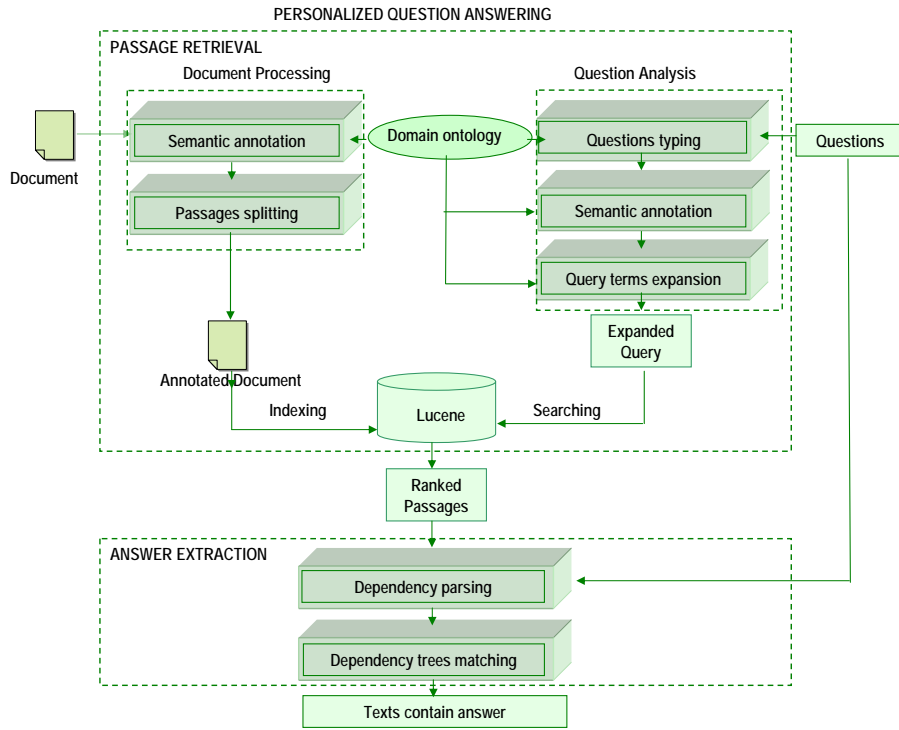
PERSONALIZED QUESTION ANSWERING

PASSAGE RETRIEVAL

Document Processing

Question Analysis

Document

Semantic annotation

Domain ontology

Questions typing

Questions

Passages splitting

Semantic annotation

Query terms expansion

Expanded Query

Annotated Document

Indexing

Lucene

Searching

Ranked Passages

ANSWER EXTRACTION

Dependency parsing

Dependency trees matching

Texts contain answer